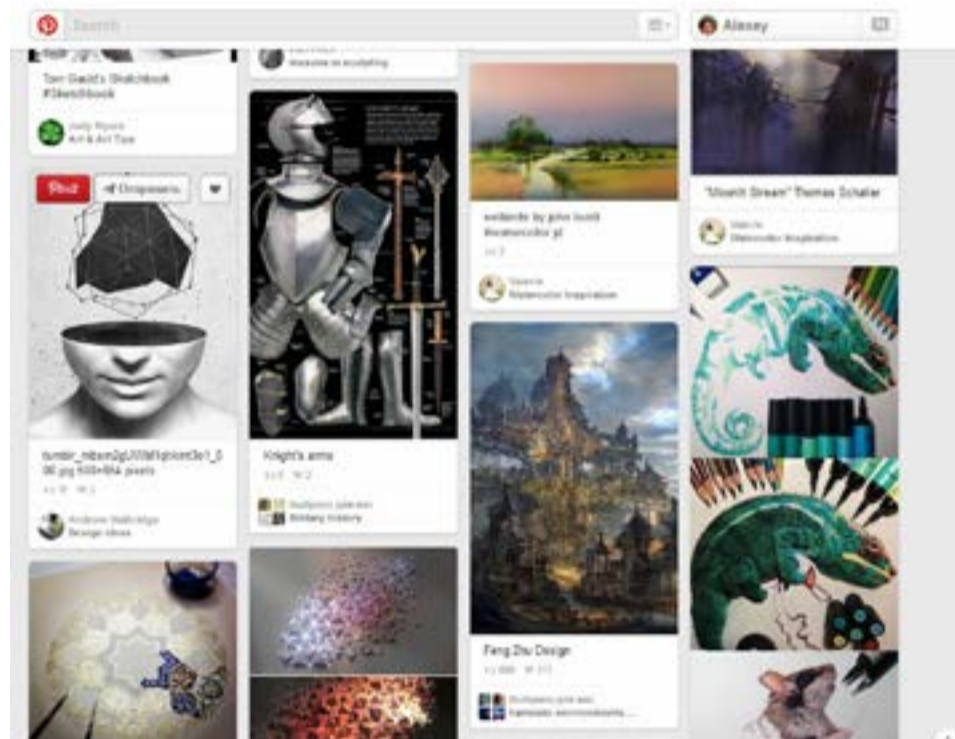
Search

Alexey

Tom Gauld's Sketchbook #Sketchbook

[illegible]
Art & Art Tips

Pin it

Отправить

tumblr_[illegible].jpg 500×664 pixels

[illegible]

Andrew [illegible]
Design ideas

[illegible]
Welcome to sculpting

Knight's arms

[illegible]
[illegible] history

wetlands by john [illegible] #watercolor pl

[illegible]
Watercolor Inspiration

Feng Zhu Design

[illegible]

"Month Dream" Thomas Schaller

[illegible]
Watercolor Inspiration